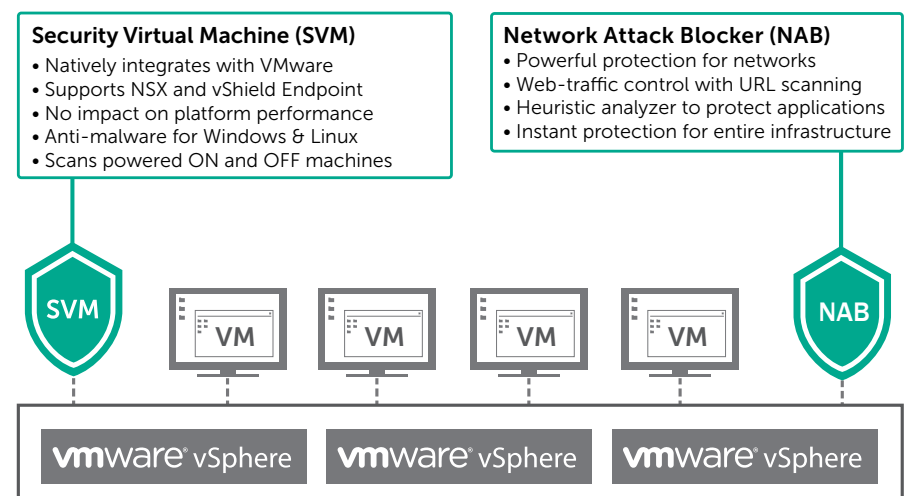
Security Virtual Machine (SVM)
• Natively integrates with VMware
• Supports NSX and vShield Endpoint
• No impact on platform performance
• Anti-malware for Windows & Linux
• Scans powered ON and OFF machines

Network Attack Blocker (NAB)
• Powerful protection for networks
• Web-traffic control with URL scanning
• Heuristic analyzer to protect applications
• Instant protection for entire infrastructure

SVM

VM

VM

VM

VM

NAB

vmware® vSphere

vmware® vSphere

vmware® vSphere